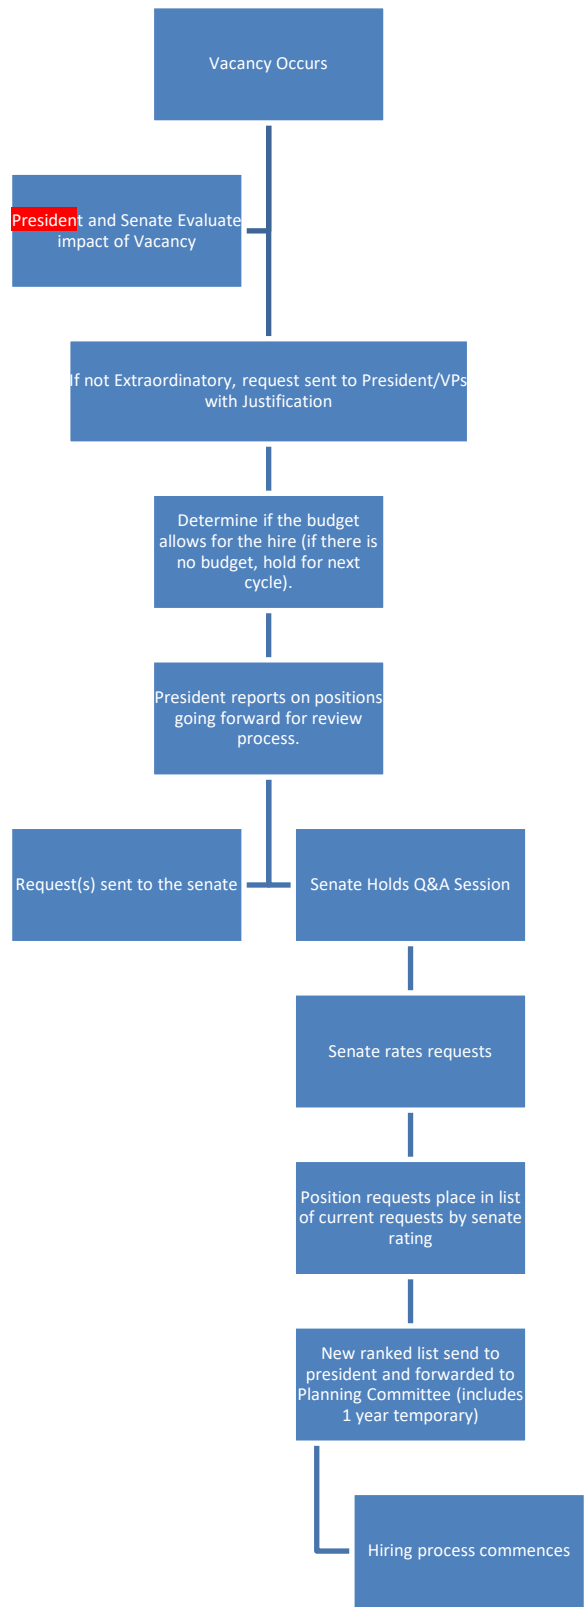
Vacancy Occurs

President and Senate Evaluate impact of Vacancy

If not Extraordinatory, request sent to President/VPs with Justification

Determine if the budget allows for the hire (if there is no budget, hold for next cycle).

President reports on positions going forward for review process.

Request(s) sent to the senate

Senate Holds Q&A Session

Senate rates requests

Position requests place in list of current requests by senate rating

New ranked list send to president and forwarded to Planning Committee (includes 1 year temporary)

Hiring process commences